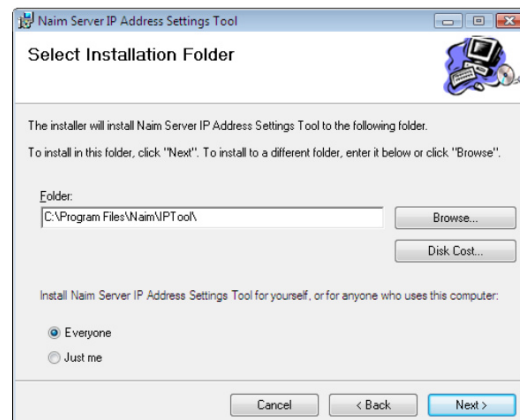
Naim Server IP Address Settings Tool

Select Installation Folder

The installer will install Naim Server IP Address Settings Tool to the following folder.

To install in this folder, click "Next". To install to a different folder, enter it below or click "Browse".

Folder:

C:\Program Files\Naim\IPTool\

Browse...

Disk Cost...

Install Naim Server IP Address Settings Tool for yourself, or for anyone who uses this computer:

Everyone

Just me

Cancel

< Back

Next >